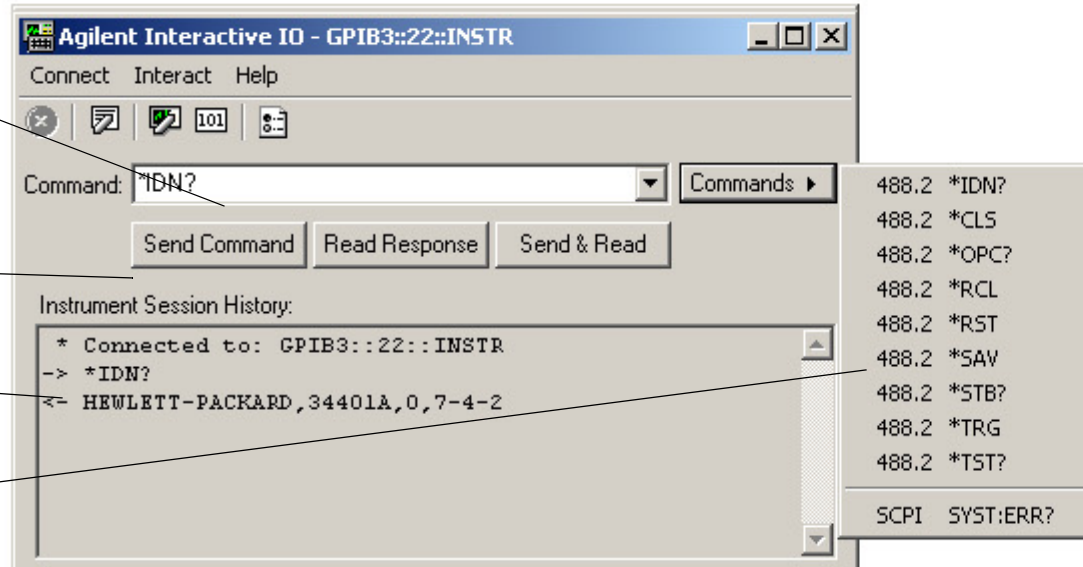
Agilent Interactive IO - GPIB3::22::INSTR

Connect Interact Help

101

Command: *IDN?

Commands ▸

Send Command Read Response Send & Read

Instrument Session History:

* Connected to: GPIB3::22::INSTR
-> *IDN?
<- HEWLETT-PACKARD,34401A,0,7-4-2

488.2 *IDN?
488.2 *CLS
488.2 *OPC?
488.2 *RCL
488.2 *RST
488.2 *SAV
488.2 *STB?
488.2 *TRG
488.2 *TST?
SCPI SYST:ERR?